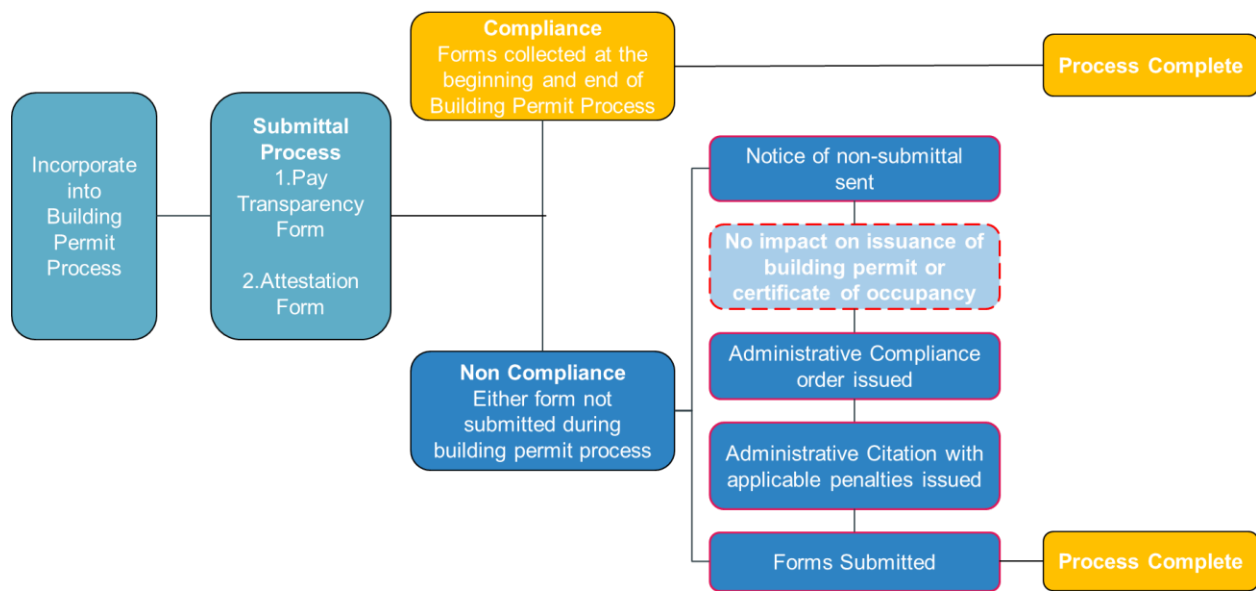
Incorporate into Building Permit Process

Submittal Process
1.Pay Transparency Form

2.Attestation Form

Compliance
Forms collected at the beginning and end of Building Permit Process

Process Complete

Notice of non-submittal sent

No impact on issuance of building permit or certificate of occupancy

Administrative Compliance order issued

Non Compliance
Either form not submitted during building permit process

Administrative Citation with applicable penalties issued

Forms Submitted

Process Complete